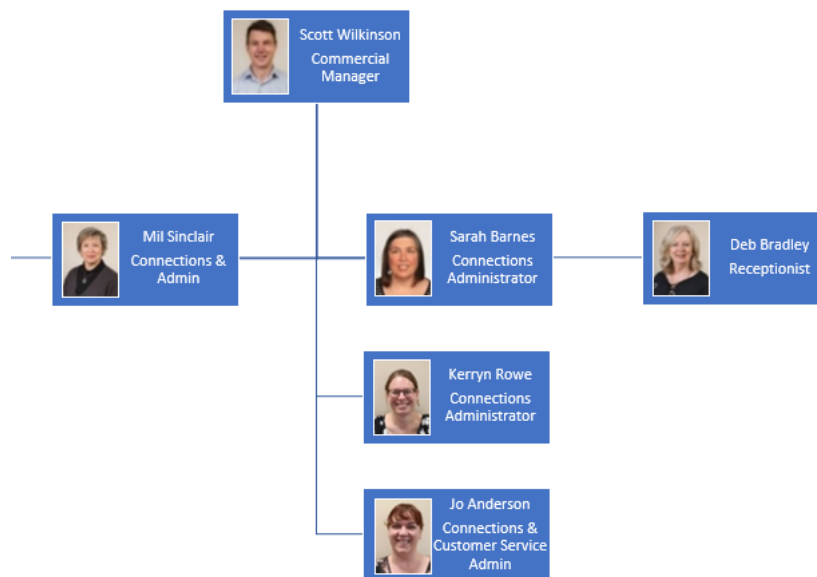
Scott Wilkinson
Commercial Manager

Mil Sinclair
Connections & Admin

Sarah Barnes
Connections Administrator

Deb Bradley
Receptionist

Kerryn Rowe
Connections Administrator

Jo Anderson
Connections & Customer Service Admin